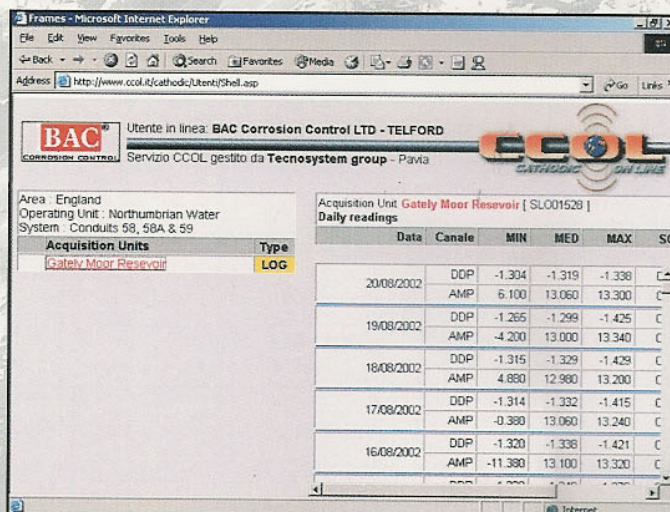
Frames - Microsoft Internet Explorer

File Edit View Favorites Tools Help

Back Search Favorites Media

Address http://www.ccol.it/cathodic/Utenti/Shell.asp

Go Links

BAC CORROSION CONTROL

Utente in linea: BAC Corrosion Control LTD - TELFORD

Servizio CCOL gestito da Tecnosystem group - Pavia

CCOL CATHODIC ON LINE

Area : England
Operating Unit : Northumbrian Water
System : Conduits 58, 58A & 59

| Acquisition Units | Type |
|---|---|
| Gately Moor Resevoir | LOG |

Acquisition Unit Gately Moor Resevoir [ SL001528 ]
Daily readings

| Data | Canale | MIN | MED | MAX | SC |
|---|---|---|---|---|---|
| 20/08/2002 | DDP | -1.304 | -1.319 | -1.338 | |
| | AMP | 6.100 | 13.060 | 13.300 | |
| 19/08/2002 | DDP | -1.265 | -1.299 | -1.425 | |
| | AMP | -4.200 | 13.000 | 13.340 | |
| 18/08/2002 | DDP | -1.315 | -1.329 | -1.429 | |
| | AMP | 4.880 | 12.980 | 13.200 | |
| 17/08/2002 | DDP | -1.314 | -1.332 | -1.415 | |
| | AMP | -0.380 | 13.060 | 13.240 | |
| 16/08/2002 | DDP | -1.320 | -1.338 | -1.421 | |
| | AMP | -11.380 | 13.100 | 13.320 | |

Internet